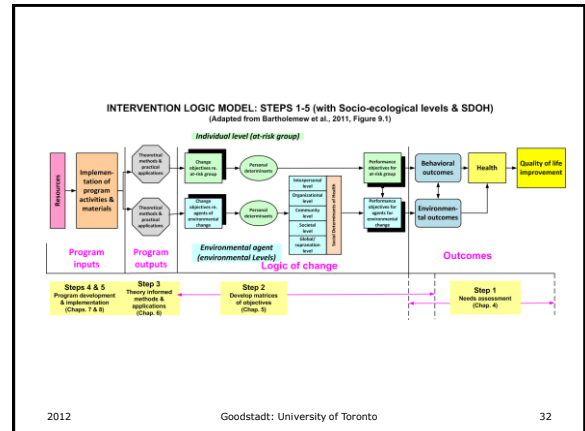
INTERVENTION LOGIC MODEL: STEPS 1-5 (with Socio-ecological levels & SDOH)
(Adapted from Bartholemew et al., 2011, Figure 9.1)

Individual level (at-risk group)

Resources

Implementation of program activities & materials

Theoretical methods & practical application

Theoretical methods & practical application

Change objectives re. at-risk group

Change objectives re. agents of environmental change

Personal determinants

Personal determinants

Interpersonal level

Organizational level

Community level

Societal level

Global/supranation level

Social Determinants of Health

Performance objectives for at-risk group

Performance objectives for agents for environmental change

Behavioral outcomes

Environmental outcomes

Health

Quality of life improvement

Environmental agent (environmental Levels)

Program inputs

Program outputs

Logic of change

Outcomes

Steps 4 & 5
Program development & implementation
(Chaps. 7 & 8)

Step 3
Theory informed methods & applications
(Chap. 6)

Step 2
Develop matrices of objectives
(Chap. 5)

Step 1
Needs assessment
(Chap. 4)

2012 Goodstadt: University of Toronto 32